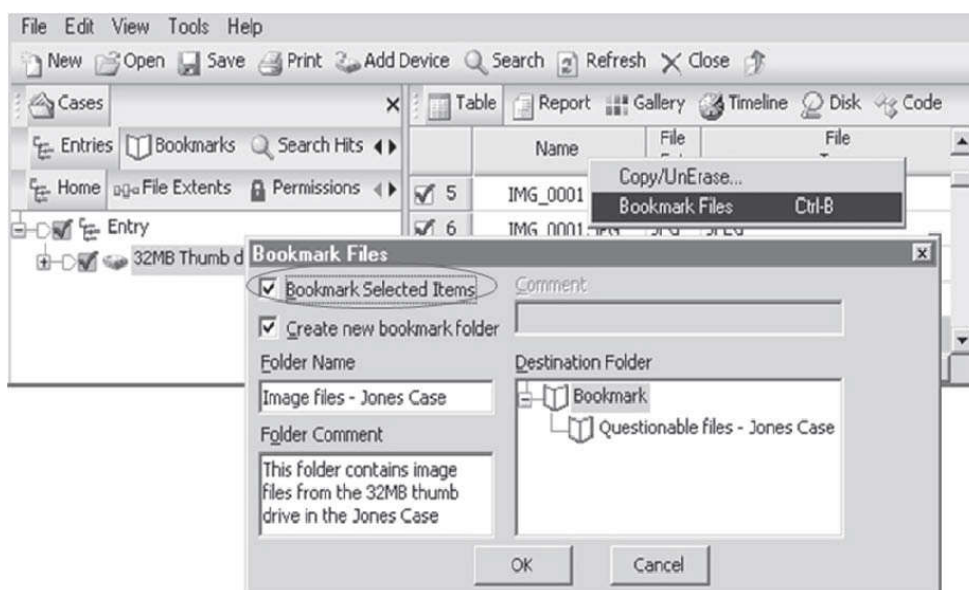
File Edit View Tools Help

New Open Save Print Add Device Search Refresh Close

Cases

Entries Bookmarks Search Hits

Home File Extents Permissions

Entry

32MB Thumb d

Table Report Gallery Timeline Disk Code

| | Name | File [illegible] | File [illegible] |
|---|---|---|---|
| 5 | IMG_0001 | | |
| 6 | IMG_0001 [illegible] | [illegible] | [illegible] |

Copy/UnErase...

Bookmark Files Ctrl-B

Bookmark Files

Bookmark Selected Items

Comment

Create new bookmark folder

Folder Name

Image files - Jones Case

Folder Comment

This folder contains image files from the 32MB thumb drive in the Jones Case

Destination Folder

Bookmark

Questionable files - Jones Case

OK

Cancel